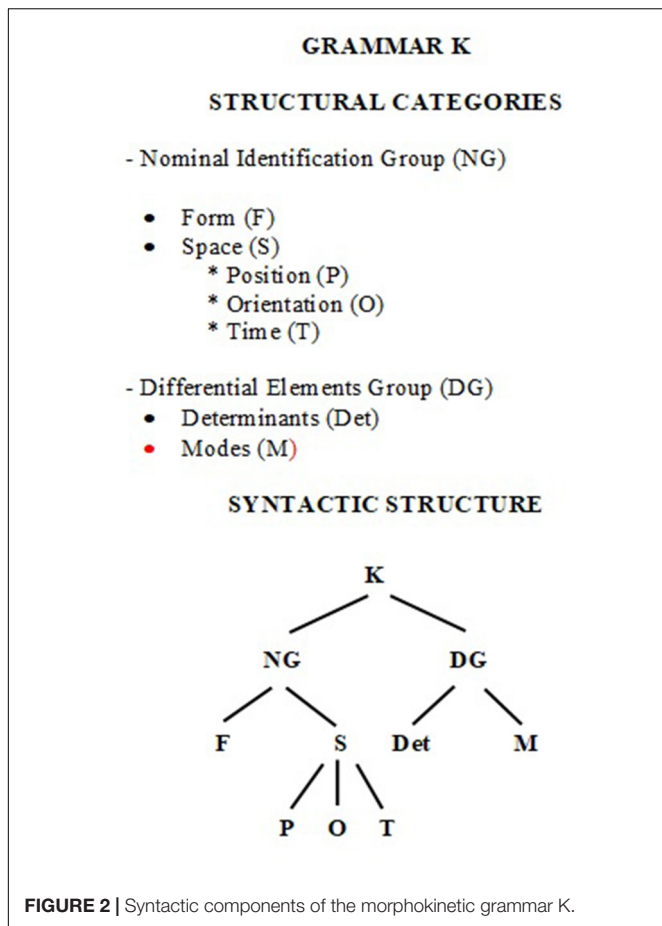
GRAMMAR K

STRUCTURAL CATEGORIES

- Nominal Identification Group (NG)

- Form (F)
- Space (S)
 * Position (P)
 * Orientation (O)
 * Time (T)

- Differential Elements Group (DG)
- Determinants (Det)
- Modes (M)

SYNTACTIC STRUCTURE

K

NG

DG

F

S

Det

M

P

O

T

FIGURE 2 | Syntactic components of the morphokinetic grammar K.